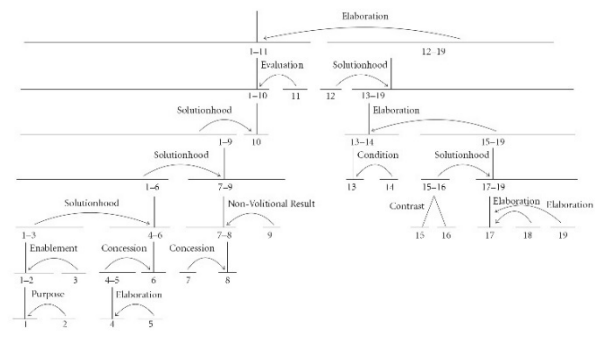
Elaboration
1–11
12–19
Evaluation
Solutionhood
1–10
11
12
13–19
Solutionhood
Elaboration
1–9
10
13–14
15–19
Solutionhood
Condition
Solutionhood
1–6
7–9
13
14
15–16
17–19
Solutionhood
Non-Volitional Result
Contrast
Elaboration
Elaboration
1–3
4–6
7–8
9
15
16
17
18
19
Enablement
Concession
Concession
1–2
3
4–5
6
7
8
Purpose
Elaboration
1
2
4
5